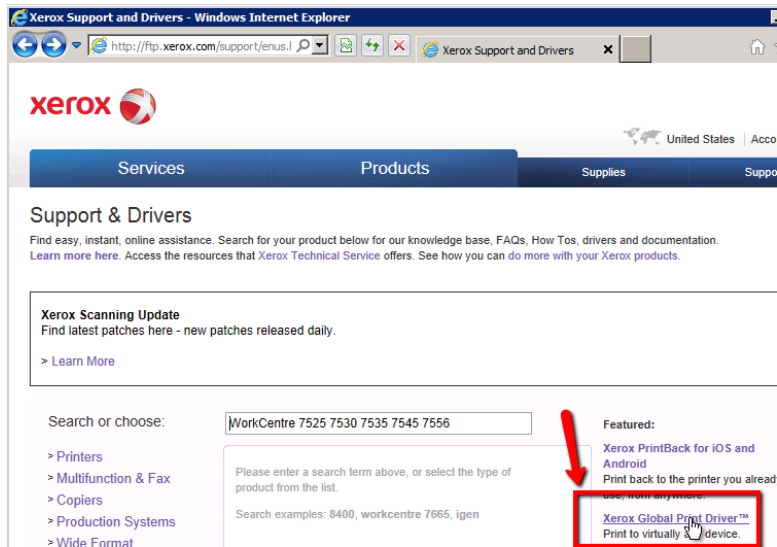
Xerox Support and Drivers - Windows Internet Explorer

http://ftp.xerox.com/support/enus.l

Xerox Support and Drivers

xerox

United States | Acco

Services

Products

Supplies

Suppo

Support & Drivers

Find easy, instant, online assistance. Search for your product below for our knowledge base, FAQs, How Tos, drivers and documentation. Learn more here. Access the resources that Xerox Technical Service offers. See how you can do more with your Xerox products.

Xerox Scanning Update
Find latest patches here - new patches released daily.

> Learn More

Search or choose:

WorkCentre 7525 7530 7535 7545 7556

> Printers
> Multifunction & Fax
> Copiers
> Production Systems
> Wide Format

Please enter a search term above, or select the type of product from the list.

Search examples: 8400, workcentre 7665, igen

Featured:

Xerox PrintBack for iOS and Android
Print back to the printer you alread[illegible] use, from anywhere.

Xerox Global Print Driver™
Print to virtually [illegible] device.